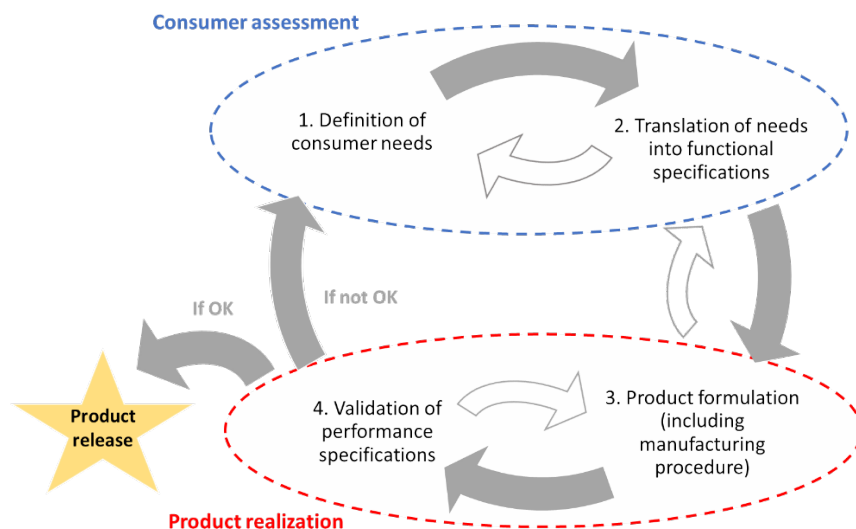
Consumer assessment

1. Definition of consumer needs

2. Translation of needs into functional specifications

If OK

If not OK

Product release

4. Validation of performance specifications

3. Product formulation (including manufacturing procedure)

Product realization